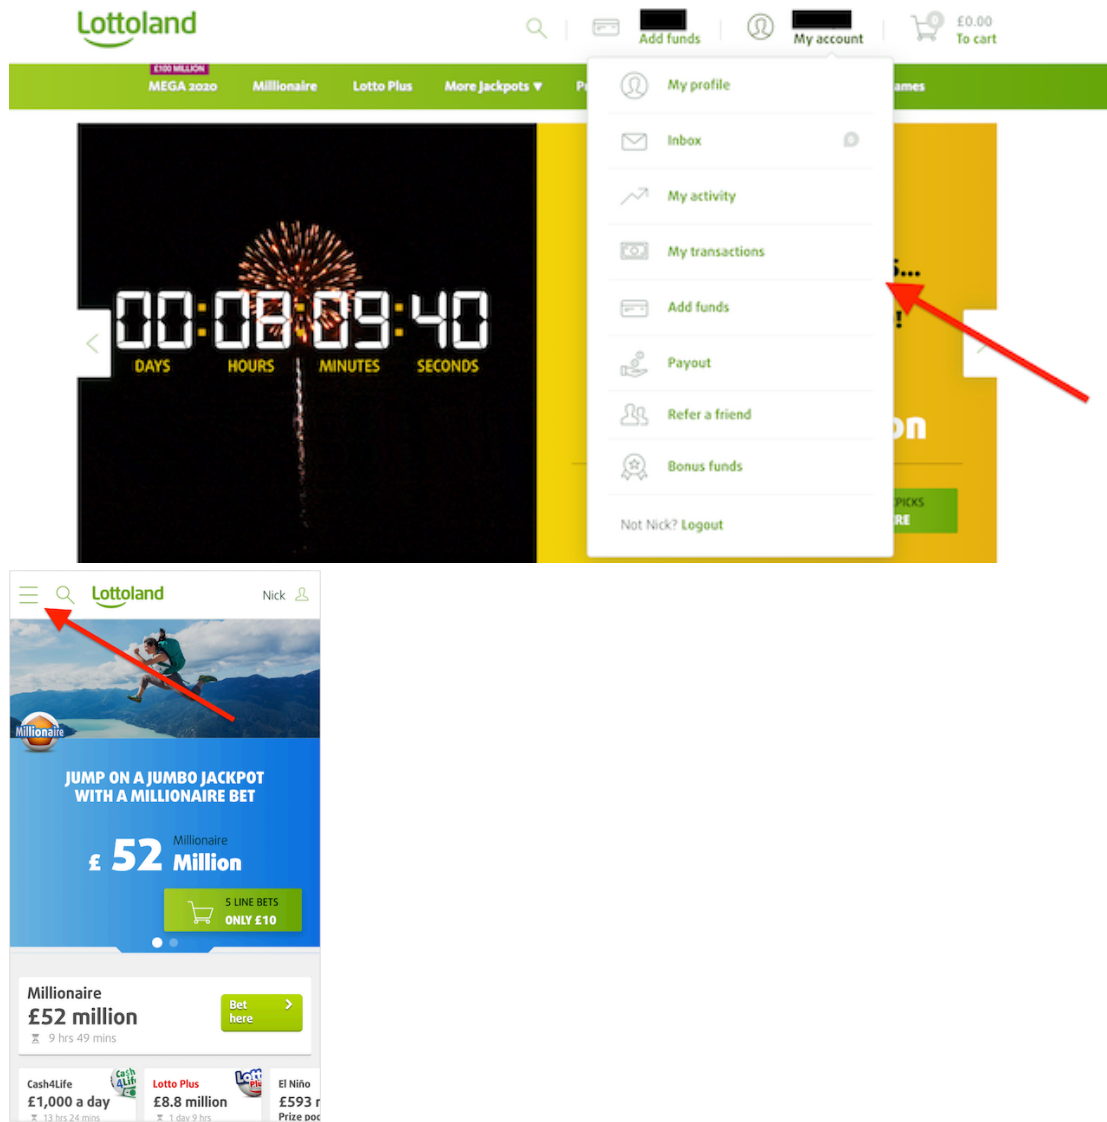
Lottoland

Add funds

My account

0 £0.00 To cart

£100 MILLION MEGA 2020

Millionaire

Lotto Plus

More Jackpots ▼

P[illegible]

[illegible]ames

00:08:09:40

DAYS HOURS MINUTES SECONDS

My profile

Inbox

My activity

My transactions

Add funds

Payout

Refer a friend

Bonus funds

Not Nick? Logout

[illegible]s...

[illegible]!

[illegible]on

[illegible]PICKS
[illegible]RE

Lottoland

Nick

Millionaire

JUMP ON A JUMBO JACKPOT WITH A MILLIONAIRE BET

Millionaire
£ 52 Million

5 LINE BETS
ONLY £10

Millionaire
£52 million
9 hrs 49 mins

Bet here

Cash4Life
£1,000 a day
13 hrs 24 mins

Lotto Plus
£8.8 million
1 day 9 hrs

El Niño
£593 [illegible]
Prize poo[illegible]